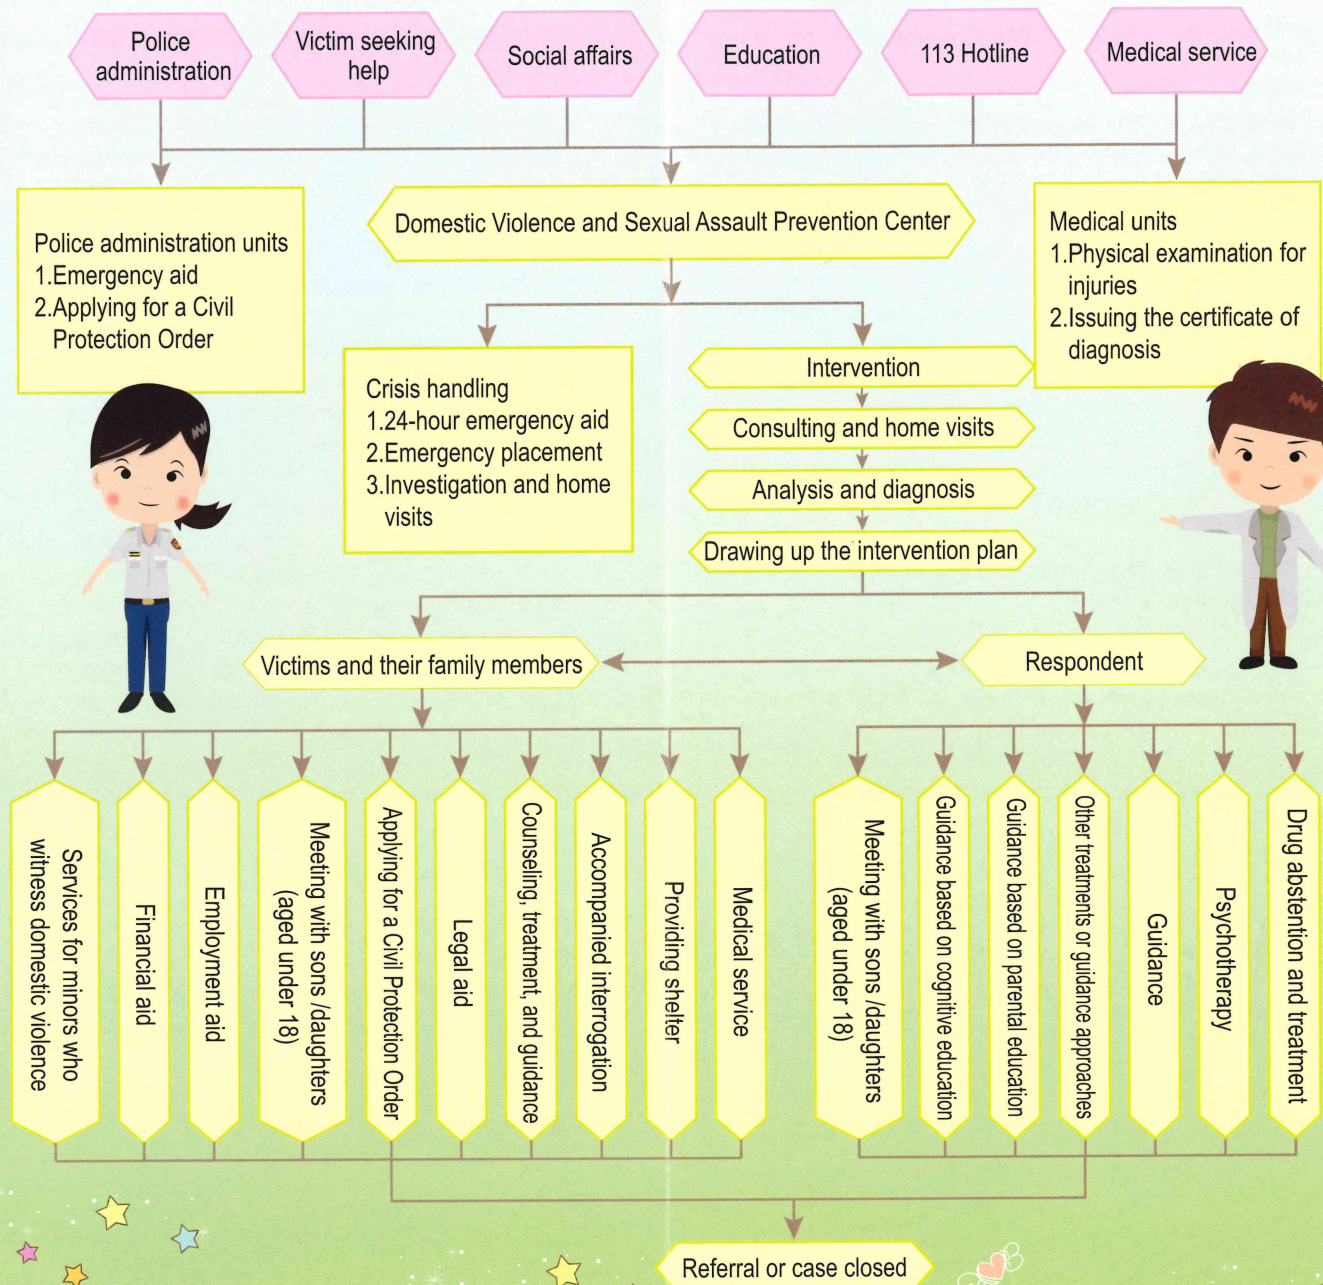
Police administration

Victim seeking help

Social affairs

Education

113 Hotline

Medical service

Police administration units
1.Emergency aid
2.Applying for a Civil Protection Order

Domestic Violence and Sexual Assault Prevention Center

Medical units
1.Physical examination for injuries
2.Issuing the certificate of diagnosis

Crisis handling
1.24-hour emergency aid
2.Emergency placement
3.Investigation and home visits

Intervention

Consulting and home visits

Analysis and diagnosis

Drawing up the intervention plan

Victims and their family members

Respondent

Services for minors who witness domestic violence

Financial aid

Employment aid

Meeting with sons /daughters (aged under 18)

Applying for a Civil Protection Order

Legal aid

Counseling, treatment, and guidance

Accompanied interrogation

Providing shelter

Medical service

Meeting with sons /daughters (aged under 18)

Guidance based on cognitive education

Guidance based on parental education

Other treatments or guidance approaches

Guidance

Psychotherapy

Drug abstention and treatment

Referral or case closed